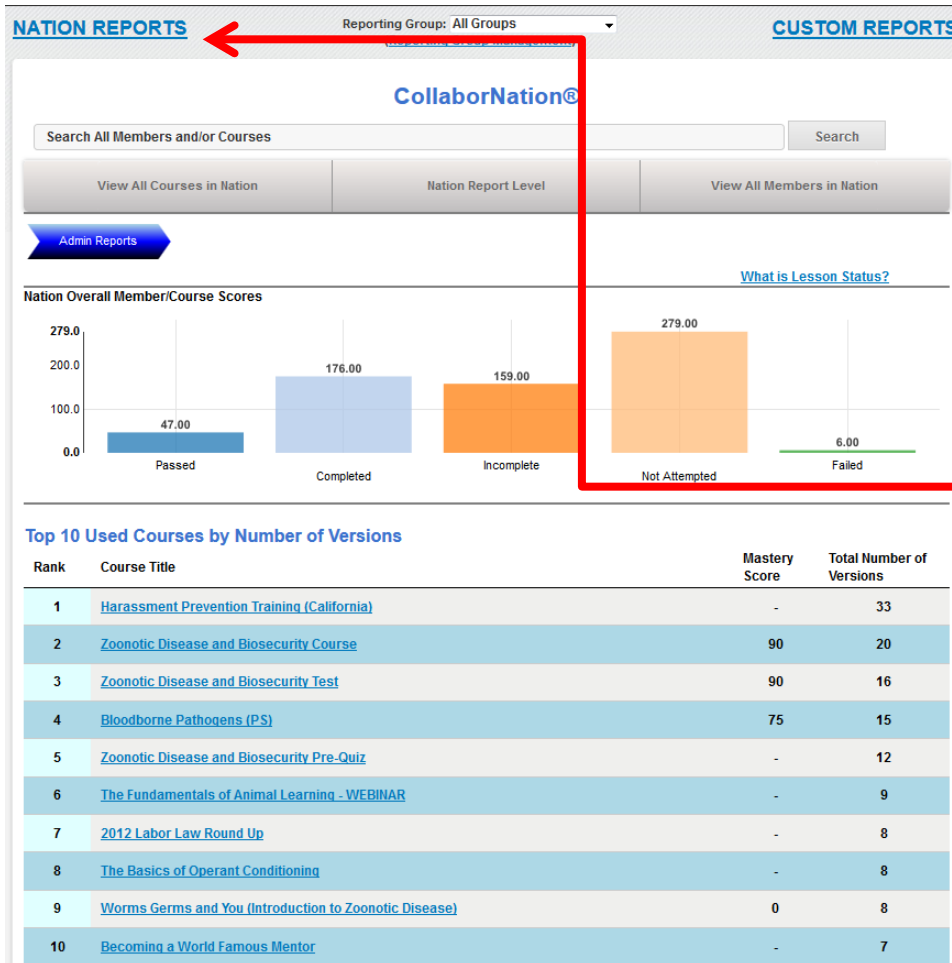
NATION REPORTS

Reporting Group: All Groups

(Reporting Group Management)

CUSTOM REPORTS

CollaborNation®

Search All Members and/or Courses

Search

View All Courses in Nation

Nation Report Level

View All Members in Nation

Admin Reports

What is Lesson Status?

Nation Overall Member/Course Scores

279.0
200.0
100.0
0.0

47.00
Passed

176.00
Completed

159.00
Incomplete

279.00
Not Attempted

6.00
Failed

Top 10 Used Courses by Number of Versions

| Rank | Course Title | Mastery Score | Total Number of Versions |
|---|---|---|---|
| 1 | Harassment Prevention Training (California) | - | 33 |
| 2 | Zoonotic Disease and Biosecurity Course | 90 | 20 |
| 3 | Zoonotic Disease and Biosecurity Test | 90 | 16 |
| 4 | Bloodborne Pathogens (PS) | 75 | 15 |
| 5 | Zoonotic Disease and Biosecurity Pre-Quiz | - | 12 |
| 6 | The Fundamentals of Animal Learning - WEBINAR | - | 9 |
| 7 | 2012 Labor Law Round Up | - | 8 |
| 8 | The Basics of Operant Conditioning | - | 8 |
| 9 | Worms Germs and You (Introduction to Zoonotic Disease) | 0 | 8 |
| 10 | Becoming a World Famous Mentor | - | 7 |